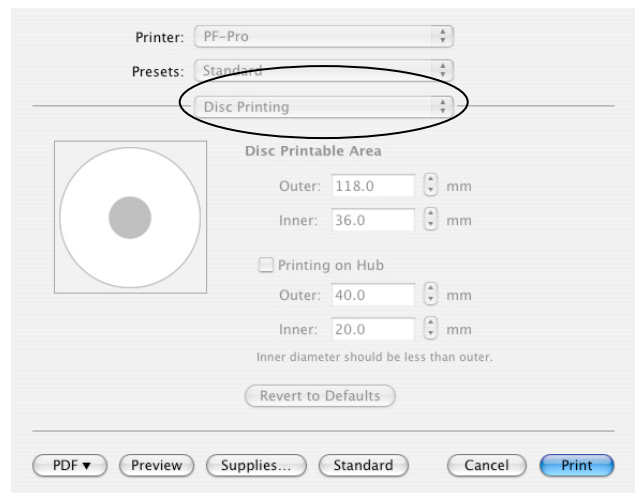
Printer: PF-Pro

Presets: Standard

Disc Printing

Disc Printable Area

Outer: 118.0 mm

Inner: 36.0 mm

Printing on Hub

Outer: 40.0 mm

Inner: 20.0 mm

Inner diameter should be less than outer.

Revert to Defaults

PDF ▾ Preview Supplies... Standard Cancel Print